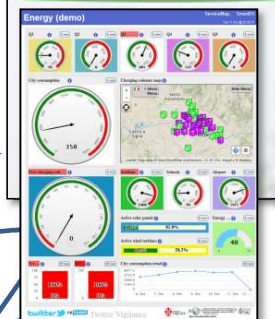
Energy (demo)

ServiceMap

Q1

Q2

Q3

Q4

Q5

City consumption

358

Charging columns map

Fire discharge kW

0

Stations

Schools

Airport

Active solar panels

81.8%

Active wind turbines

58.1%

Energy

40

City consumption trend

twitter

Twitter Vigilance